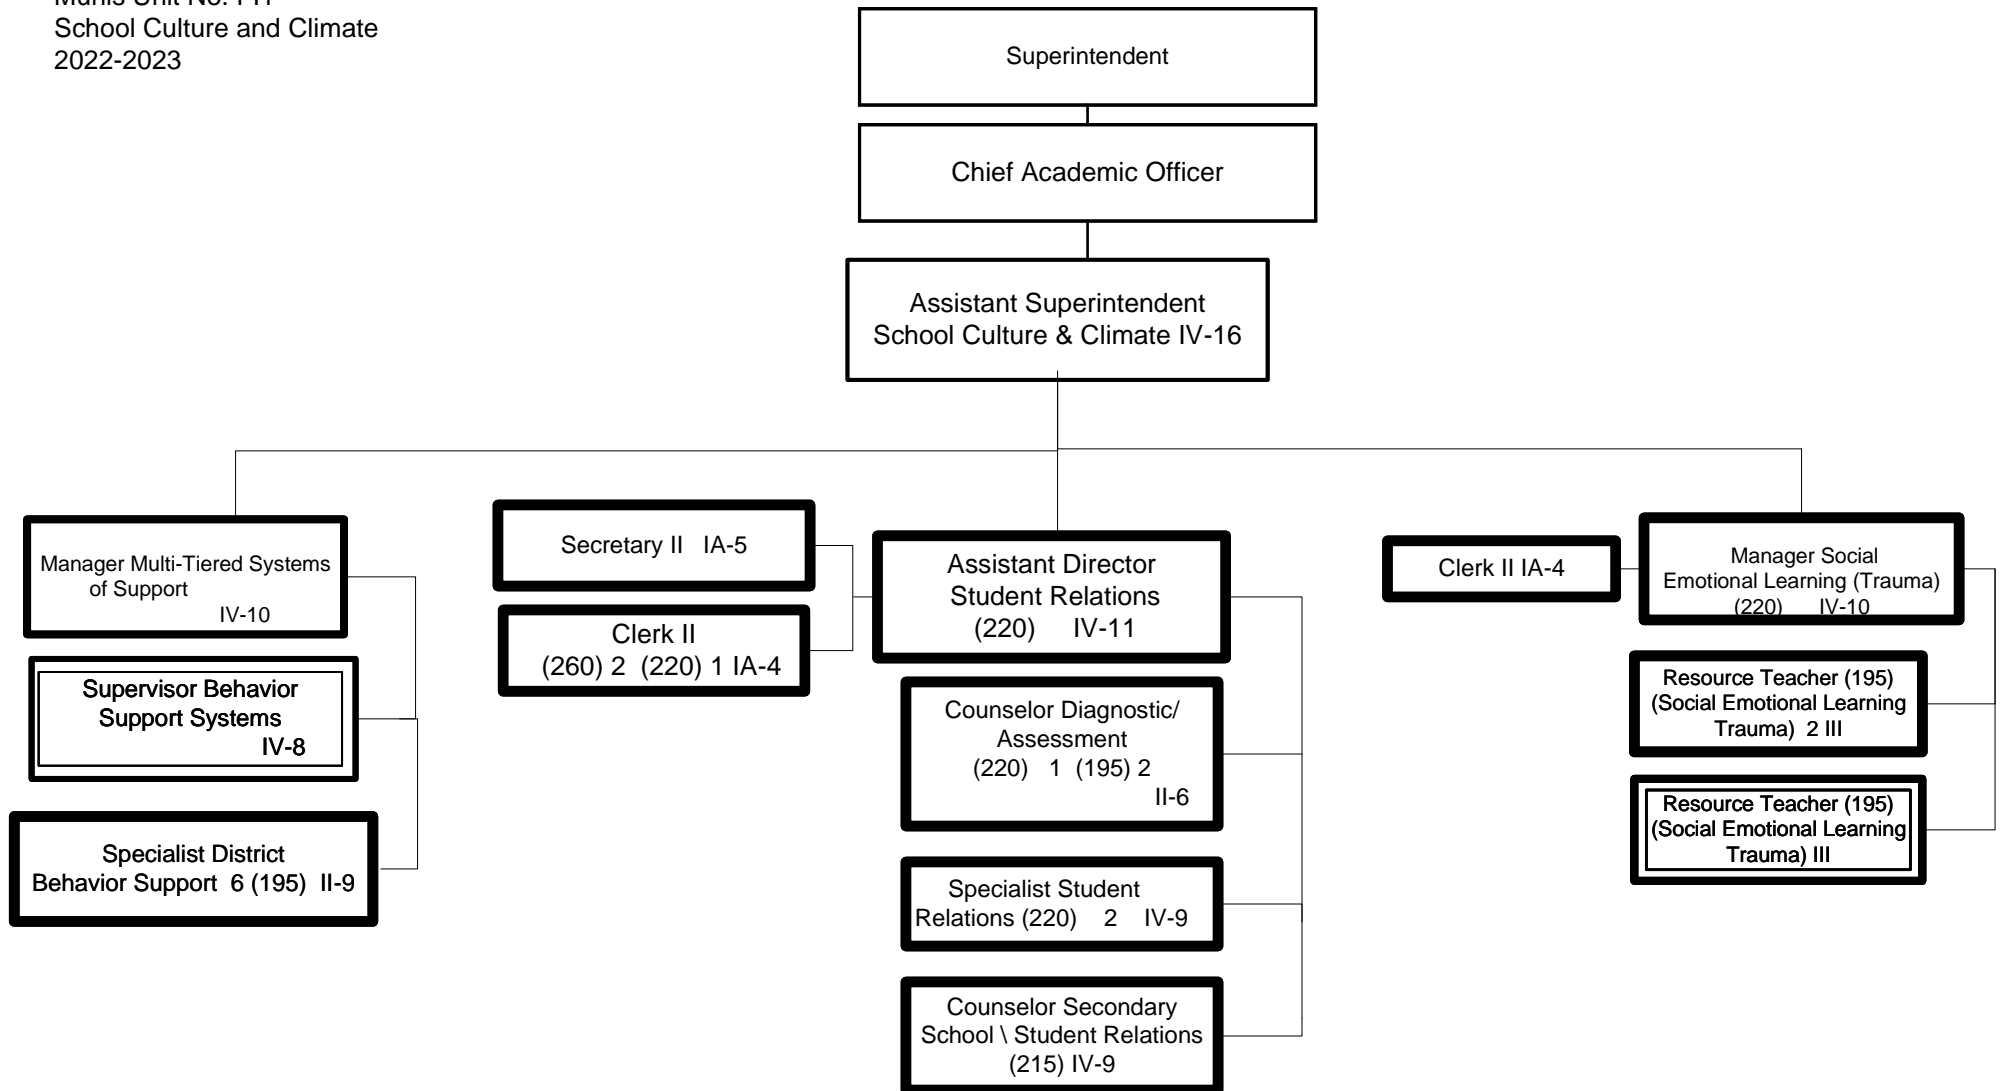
Munis Unit No. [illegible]
School Culture and Climate
2022-2023

Superintendent

Chief Academic Officer

Assistant Superintendent
School Culture & Climate IV-16

Manager Multi-Tiered Systems of Support
IV-10

Supervisor Behavior Support Systems
IV-8

Specialist District Behavior Support 6 (195) II-9

Secretary II IA-5

Clerk II
(260) 2 (220) 1 IA-4

Assistant Director
Student Relations
(220) IV-11

Counselor Diagnostic/ Assessment
(220) 1 (195) 2
II-6

Specialist Student Relations (220) 2 IV-9

Counselor Secondary School \ Student Relations
(215) IV-9

Clerk II IA-4

Manager Social Emotional Learning (Trauma)
(220) IV-10

Resource Teacher (195) (Social Emotional Learning Trauma) 2 III

Resource Teacher (195) (Social Emotional Learning Trauma) III